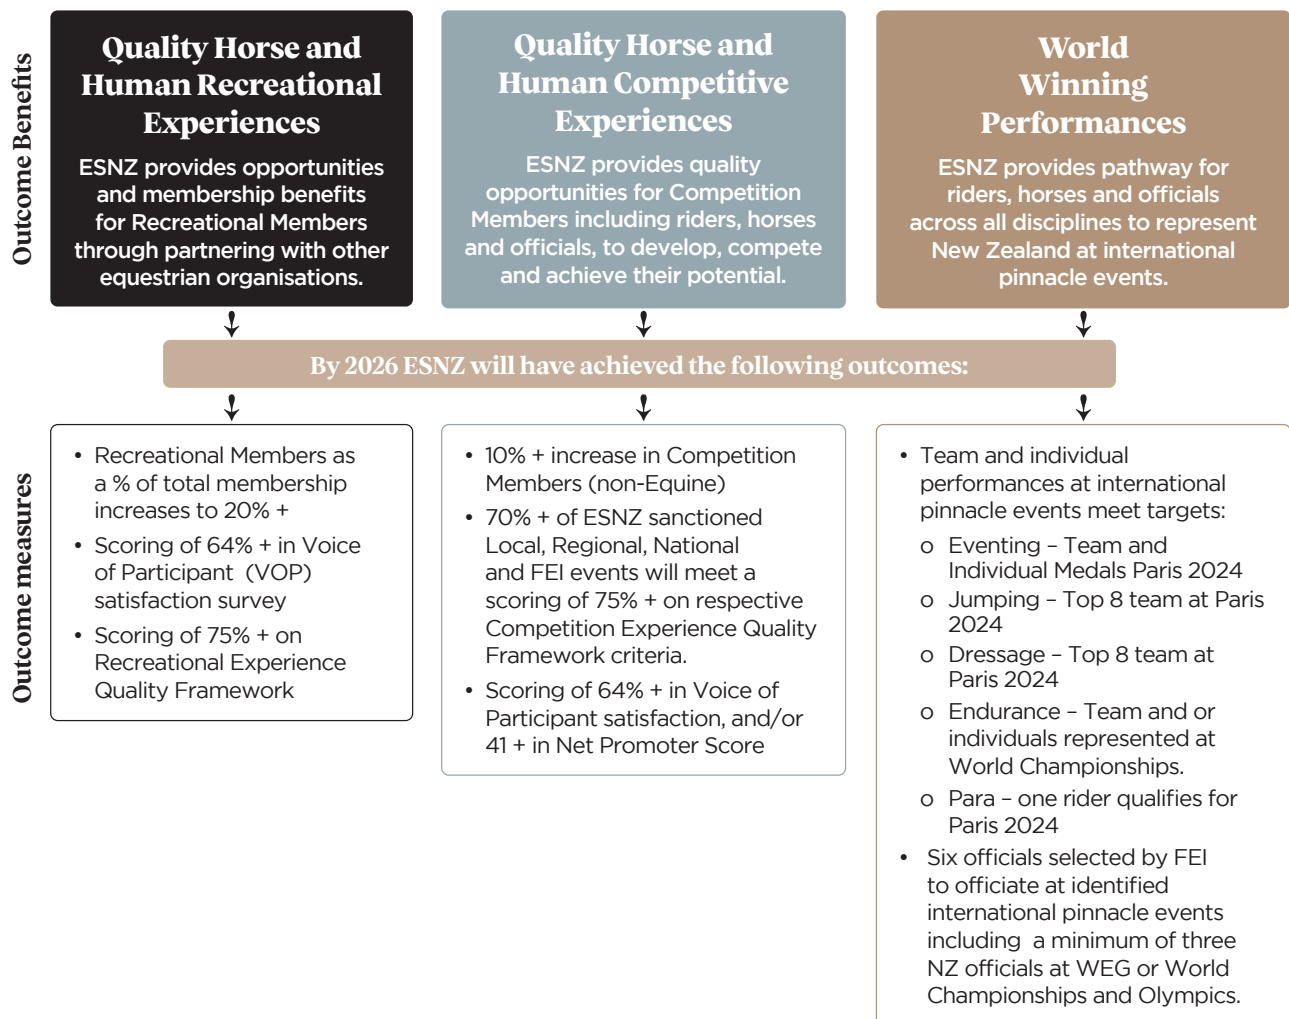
Outcome Benefits

Quality Horse and Human Recreational Experiences

ESNZ provides opportunities and membership benefits for Recreational Members through partnering with other equestrian organisations.

Quality Horse and Human Competitive Experiences

ESNZ provides quality opportunities for Competition Members including riders, horses and officials, to develop, compete and achieve their potential.

World Winning Performances

ESNZ provides pathway for riders, horses and officials across all disciplines to represent New Zealand at international pinnacle events.

By 2026 ESNZ will have achieved the following outcomes:

Outcome measures

- Recreational Members as a % of total membership increases to 20% +
- Scoring of 64% + in Voice of Participant (VOP) satisfaction survey
- Scoring of 75% + on Recreational Experience Quality Framework

- 10% + increase in Competition Members (non-Equine)
- 70% + of ESNZ sanctioned Local, Regional, National and FEI events will meet a scoring of 75% + on respective Competition Experience Quality Framework criteria.
- Scoring of 64% + in Voice of Participant satisfaction, and/or 41 + in Net Promoter Score

- Team and individual performances at international pinnacle events meet targets:
  o Eventing – Team and Individual Medals Paris 2024
  o Jumping – Top 8 team at Paris 2024
  o Dressage – Top 8 team at Paris 2024
  o Endurance – Team and or individuals represented at World Championships.
  o Para – one rider qualifies for Paris 2024
- Six officials selected by FEI to officiate at identified international pinnacle events including a minimum of three NZ officials at WEG or World Championships and Olympics.